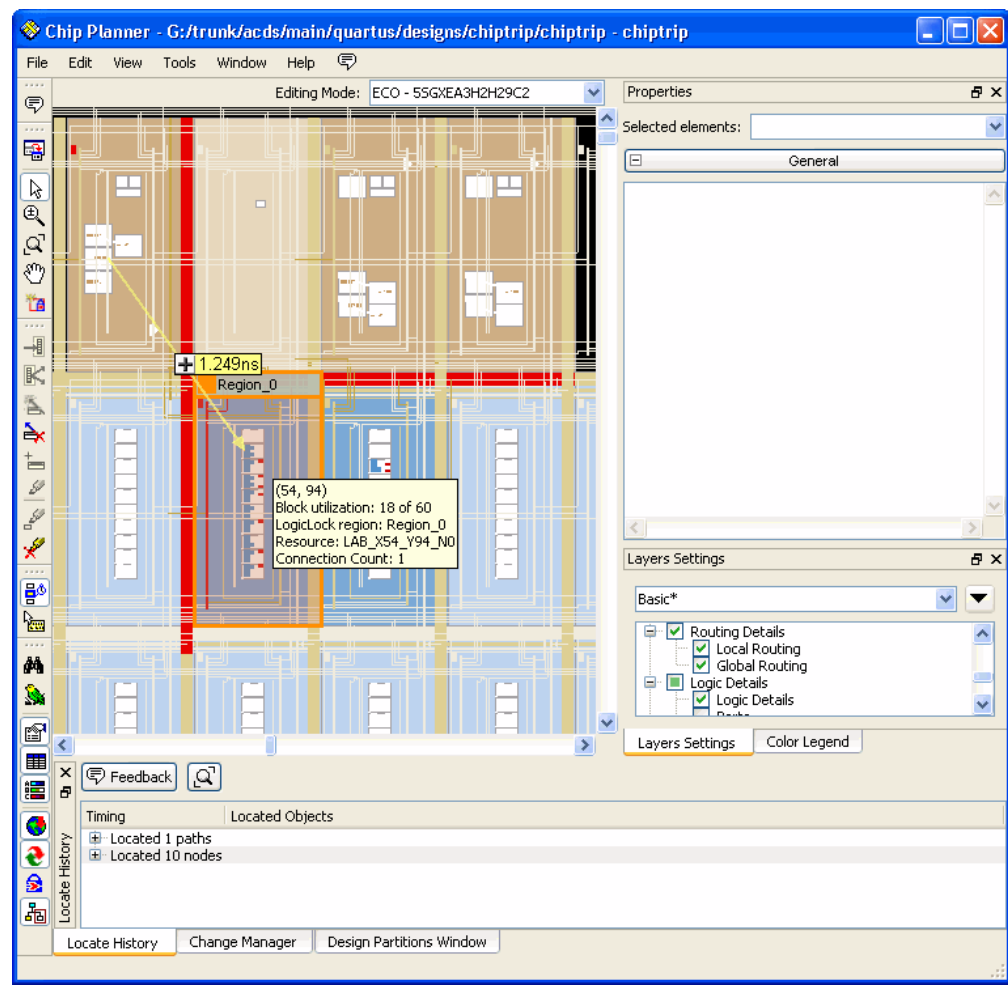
Chip Planner - G:/trunk/acds/main/quartus/designs/chiptrip/chiptrip - chiptrip

File Edit View Tools Window Help

Editing Mode: ECO - 5SGXEA3H2H29C2

1.249ns

Region_0

(54, 94)
Block utilization: 18 of 60
LogicLock region: Region_0
Resource: LAB_X54_Y94_N0
Connection Count: 1

Properties

Selected elements:

General

Layers Settings

Basic*

Routing Details
Local Routing
Global Routing
Logic Details
Logic Details

Layers Settings | Color Legend

Feedback

Locate History

| Timing | Located Objects |
|---|---|
| Located 1 paths | |
| Located 10 nodes | |

Locate History | Change Manager | Design Partitions Window